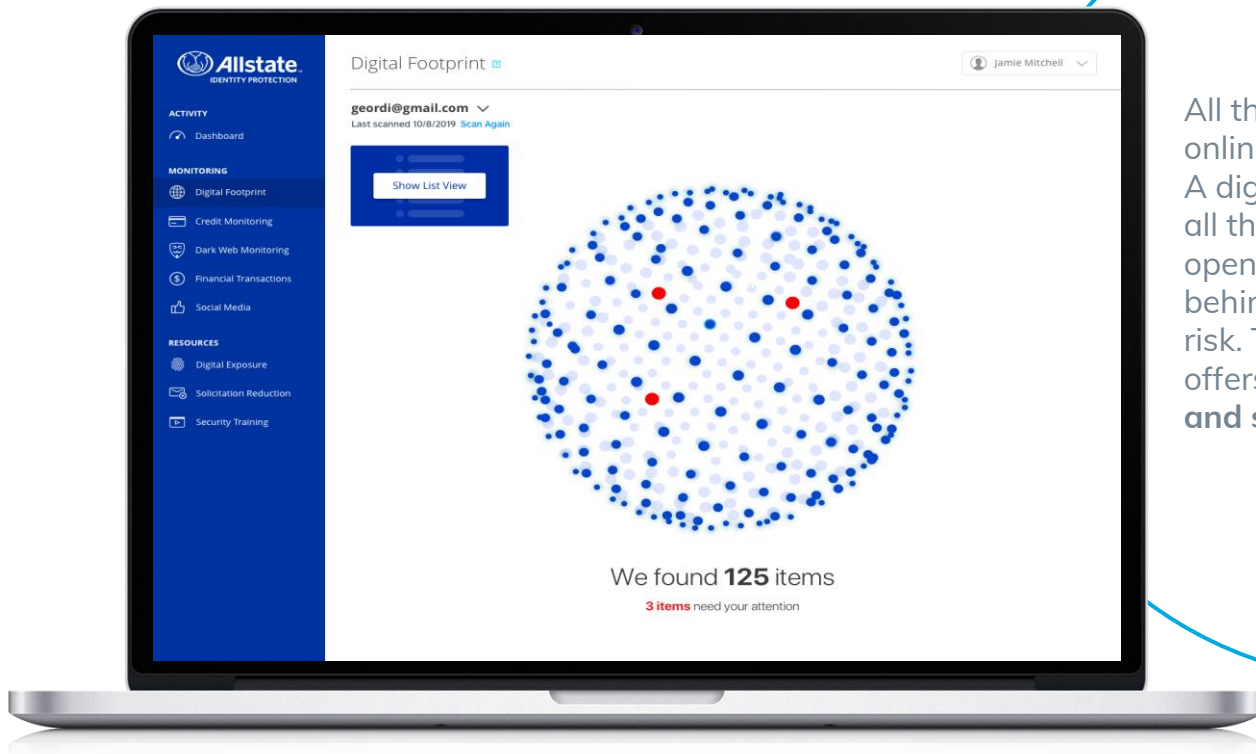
Allstate
IDENTITY PROTECTION

ACTIVITY
Dashboard

MONITORING
Digital Footprint
Credit Monitoring
Dark Web Monitoring
Financial Transactions
Social Media

RESOURCES
Digital Exposure
Solicitation Reduction
Security Training

Digital Footprint

Jamie Mitchell

geordi@gmail.com
Last scanned 10/8/2019 Scan Again

Show List View

We found **125** items
**3 items** need your attention

All th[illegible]
onlin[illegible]
A dig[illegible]
all th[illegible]
open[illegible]
behin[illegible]
risk. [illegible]
offers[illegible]
**and s**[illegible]